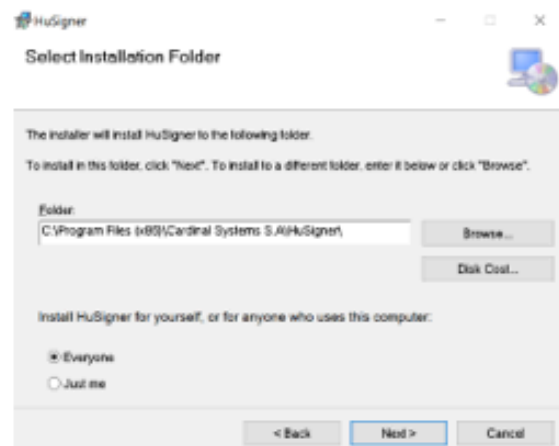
HuSigner

Select Installation Folder

The installer will install HuSigner to the following folder.

To install in this folder, click "Next". To install to a different folder, enter it below or click "Browse".

Folder:

C:\Program Files (x86)\Cardinal Systems S.A\HuSigner\

Browse...

Disk Cost...

Install HuSigner for yourself, or for anyone who uses this computer:

Everyone

Just me

< Back

Next >

Cancel